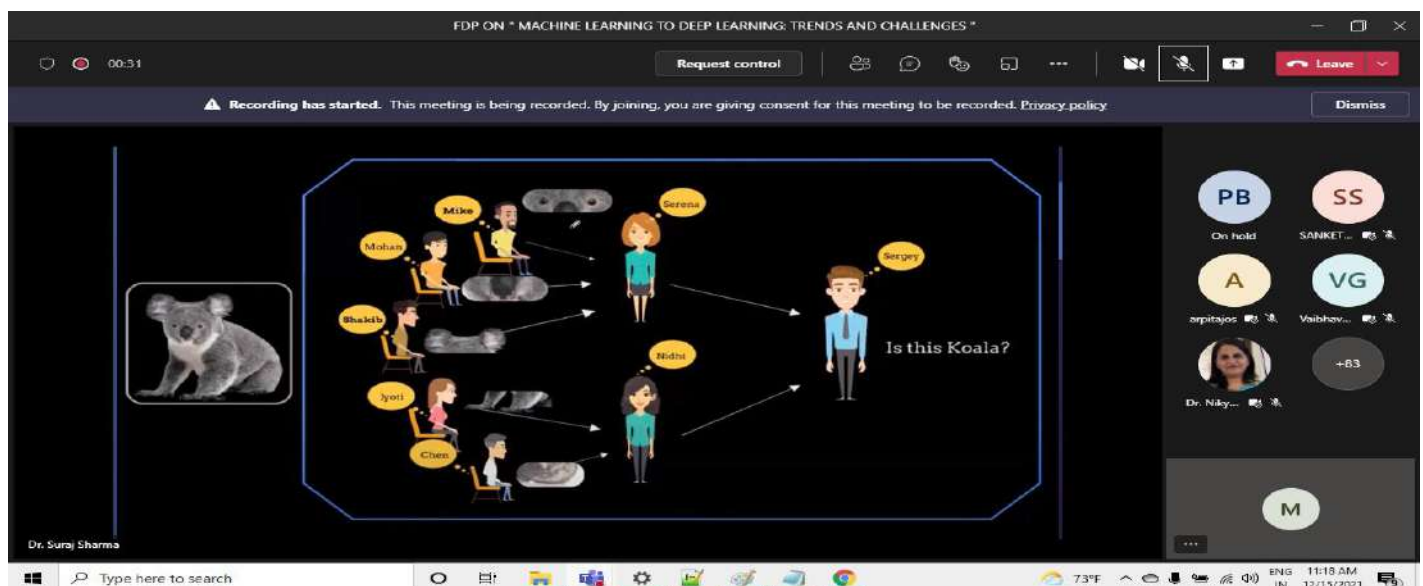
FDP ON " MACHINE LEARNING TO DEEP LEARNING: TRENDS AND CHALLENGES "

00:31

Request control

Leave

Recording has started. This meeting is being recorded. By joining, you are giving consent for this meeting to be recorded. Privacy policy

Dismiss

Mike

Serena

Mohan

Sergey

Shakib

Nidhi

Is this Koala?

Jyoti

Chen

Dr. Suraj Sharma

PB

On hold

SS

SANKET...

A

arpitajos

VG

Vaibhav...

Dr. Niky...

+83

M

Type here to search

73°F

ENG IN

11:18 AM

12/13/2021